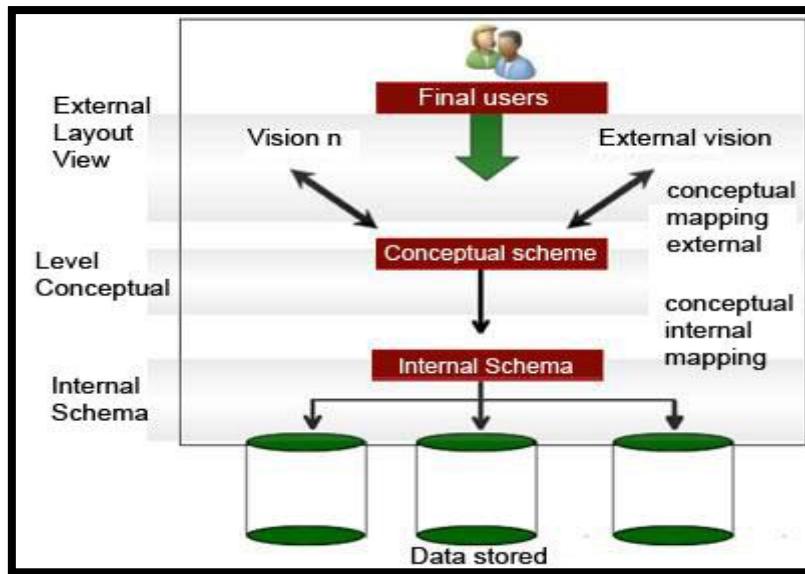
Final users

External Layout View

Vision n

External vision

conceptual mapping external

Level Conceptual

Conceptual scheme

conceptual internal mapping

Internal Schema

Internal Schema

Data stored